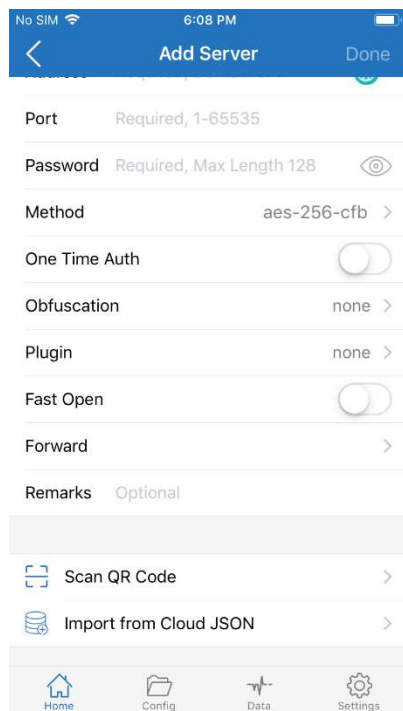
No SIM
6:08 PM
Add Server
Done
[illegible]
Port Required, 1-65535
Password Required, Max Length 128
Method aes-256-cfb
One Time Auth
Obfuscation none
Plugin none
Fast Open
Forward
Remarks Optional
Scan QR Code
Import from Cloud JSON
Home
Config
Data
Settings